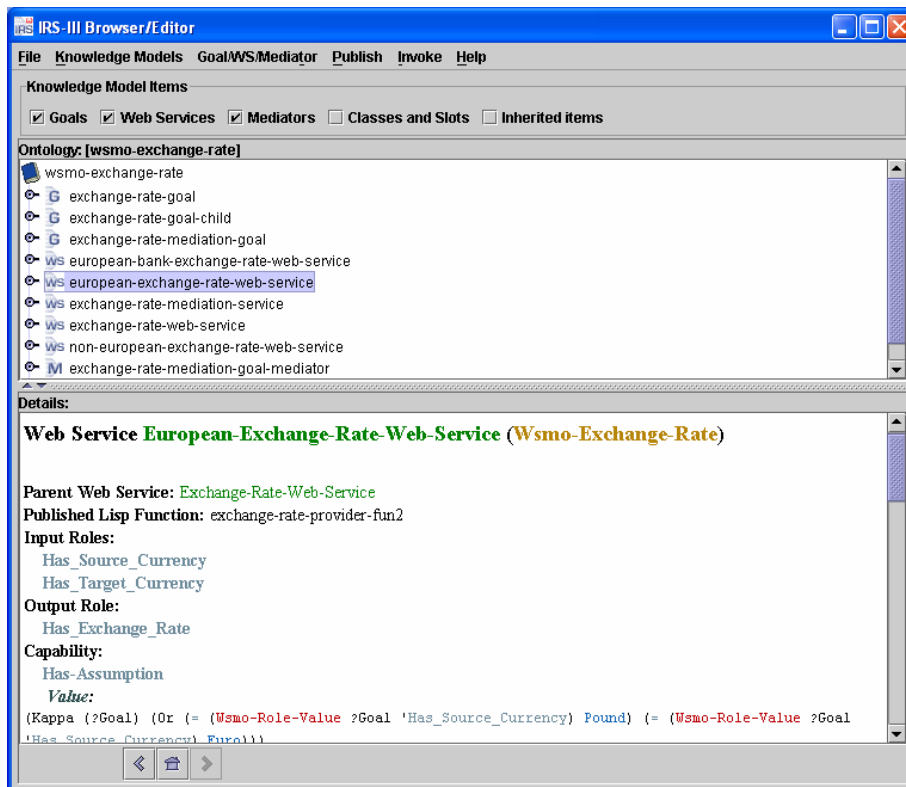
IRS IRS-III Browser/Editor

File Knowledge Models Goal/WS/Mediator Publish Invoke Help

Knowledge Model Items

Goals Web Services Mediators Classes and Slots Inherited items

Ontology: [wsmo-exchange-rate]

wsmo-exchange-rate
G exchange-rate-goal
G exchange-rate-goal-child
G exchange-rate-mediation-goal
WS european-bank-exchange-rate-web-service
WS european-exchange-rate-web-service
WS exchange-rate-mediation-service
WS exchange-rate-web-service
WS non-european-exchange-rate-web-service
M exchange-rate-mediation-goal-mediator

Details:

Web Service European-Exchange-Rate-Web-Service (Wsmo-Exchange-Rate)

Parent Web Service: Exchange-Rate-Web-Service
Published Lisp Function: exchange-rate-provider-fun2
Input Roles:
Has_Source_Currency
Has_Target_Currency
Output Role:
Has_Exchange_Rate
Capability:
Has-Assumption
Value:
(Kappa (?Goal) (Or (= (Wsmo-Role-Value ?Goal 'Has_Source_Currency) Pound) (= (Wsmo-Role-Value ?Goal 'Has_Source_Currency) Euro)))